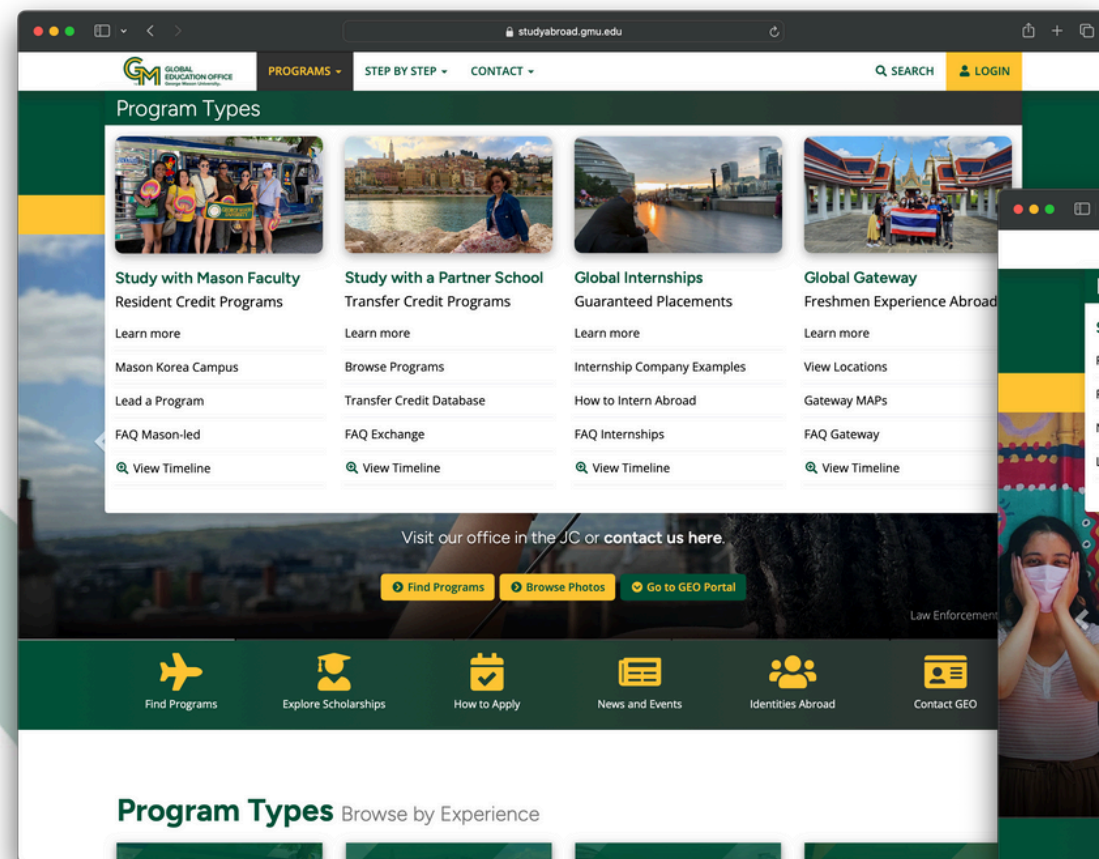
studyabroad.gmu.edu

GM GLOBAL EDUCATION OFFICE George Mason University

PROGRAMS
STEP BY STEP
CONTACT
SEARCH
LOGIN

Program Types

Study with Mason Faculty
Resident Credit Programs
Learn more
Mason Korea Campus
Lead a Program
FAQ Mason-led
View Timeline

Study with a Partner School
Transfer Credit Programs
Learn more
Browse Programs
Transfer Credit Database
FAQ Exchange
View Timeline

Global Internships
Guaranteed Placements
Learn more
Internship Company Examples
How to Intern Abroad
FAQ Internships
View Timeline

Global Gateway
Freshmen Experience Abroad
Learn more
View Locations
Gateway MAPs
FAQ Gateway
View Timeline

Visit our office in the JC or contact us here.

Find Programs
Browse Photos
Go to GEO Portal

Law Enforcement

Find Programs
Explore Scholarships
How to Apply
News and Events
Identities Abroad
Contact GEO

Program Types Browse by Experience